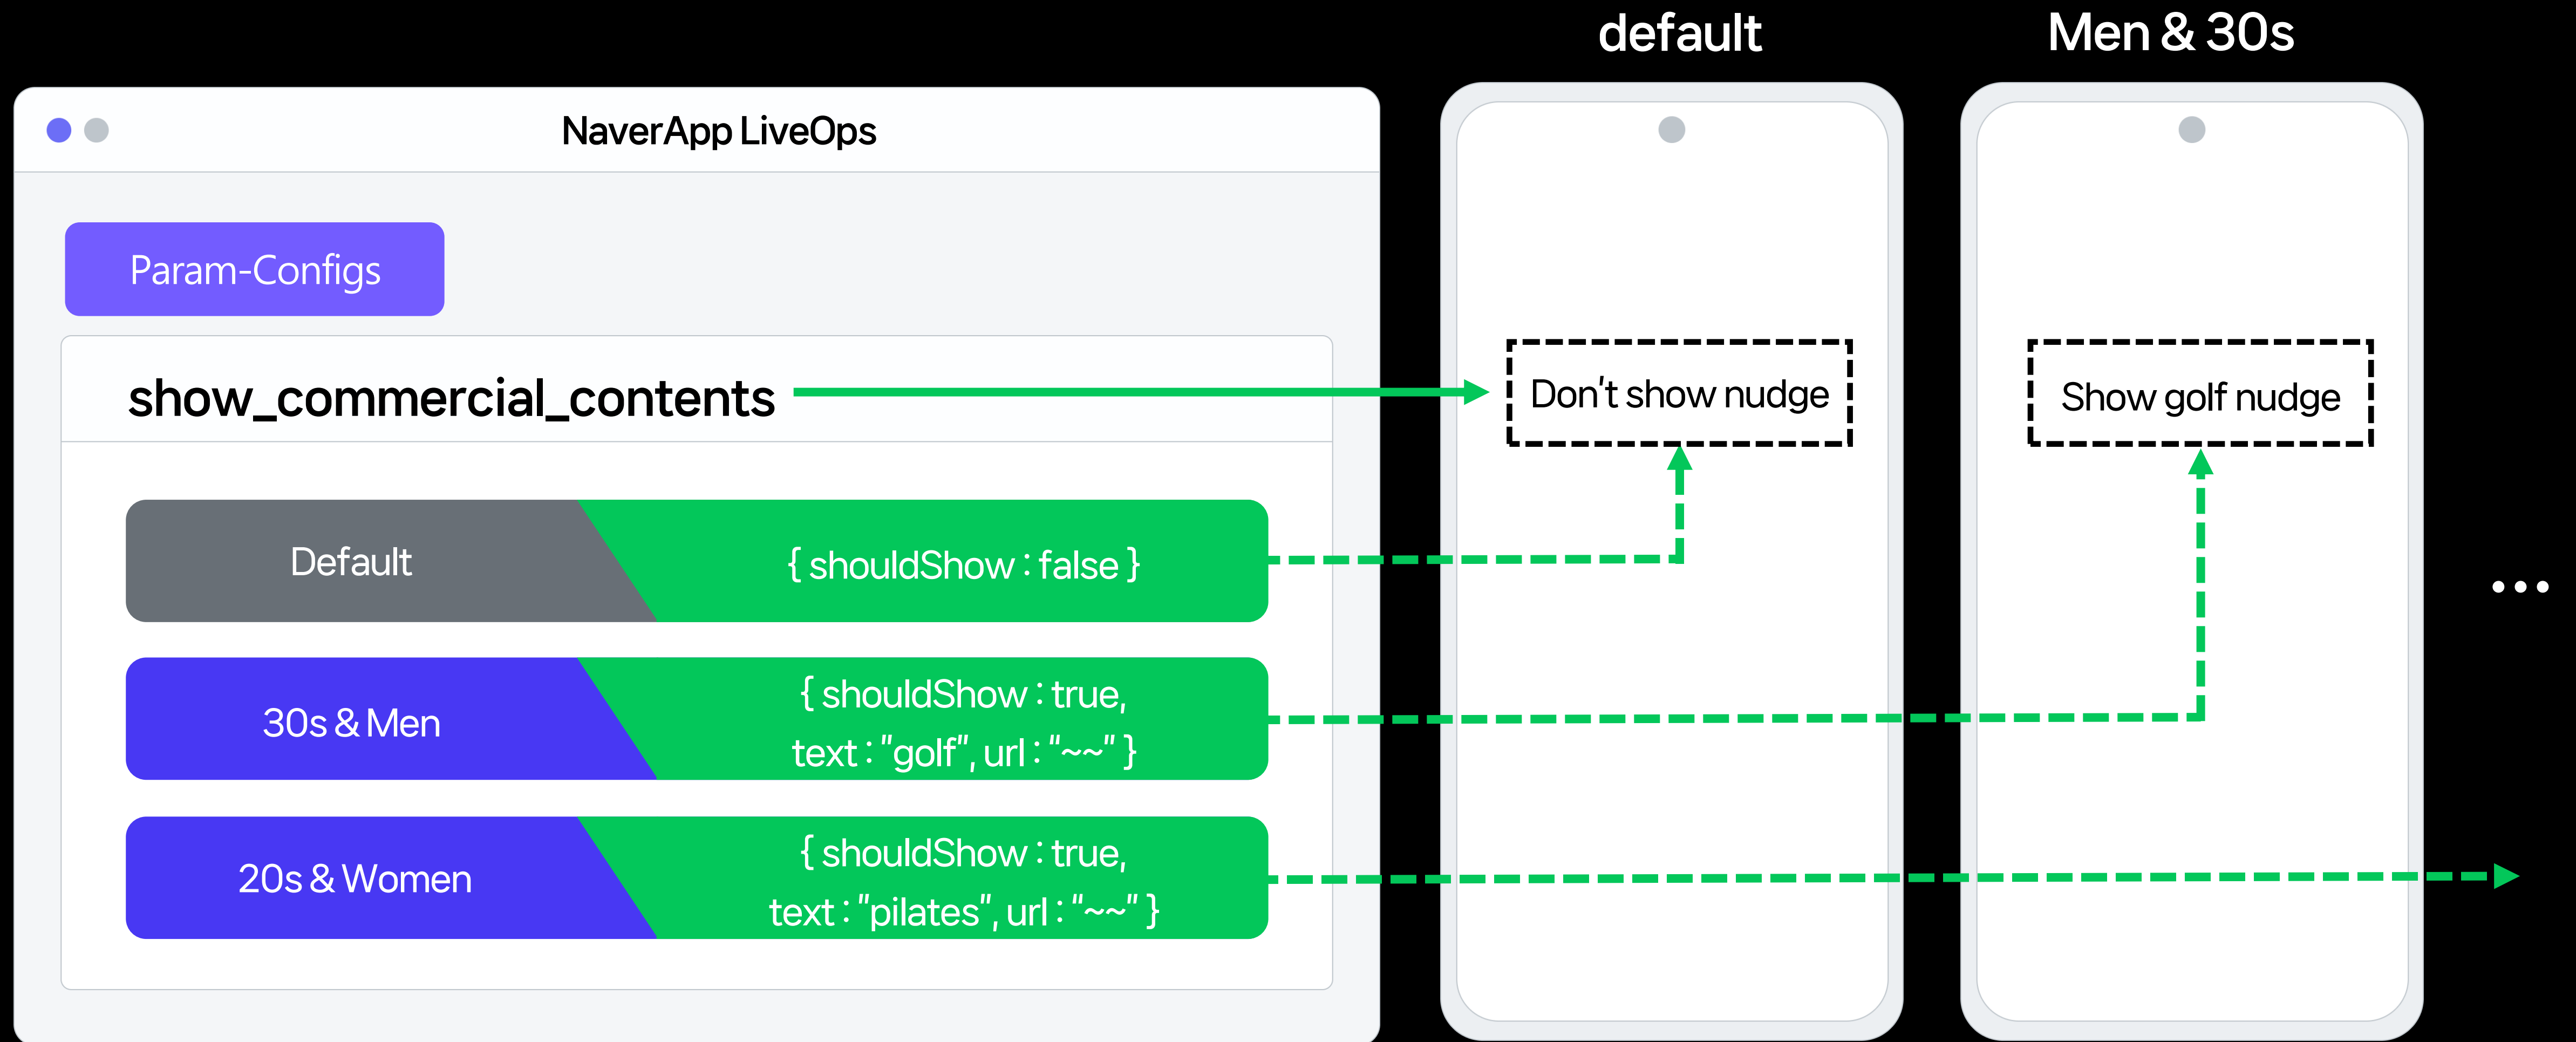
default

Men & 30s

NaverApp LiveOps

Param-Configs

show_commercial_contents

Default

{ shouldShow : false }

30s & Men

{ shouldShow : true, text : "golf", url : "~~" }

20s & Women

{ shouldShow : true, text : "pilates", url : "~~" }

Don't show nudge

Show golf nudge

• • •